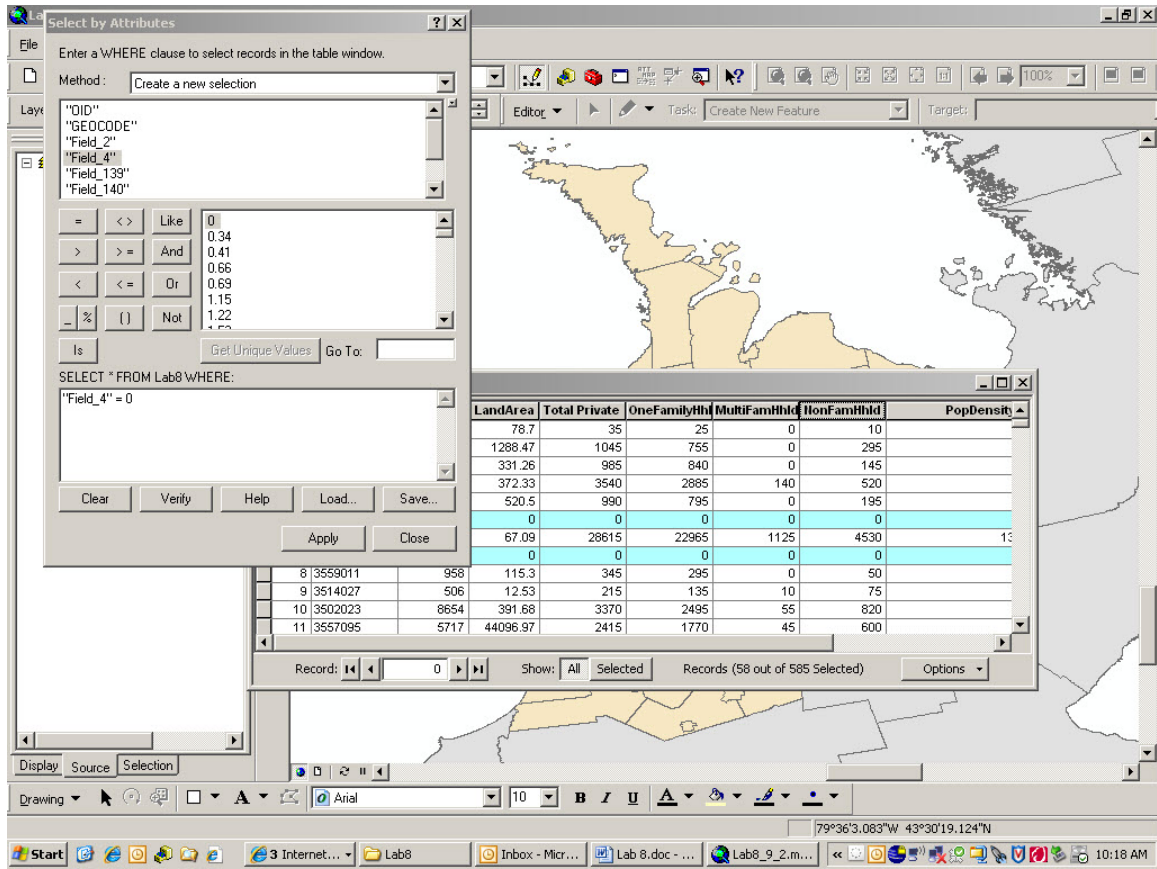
Select by Attributes

Enter a WHERE clause to select records in the table window.

Method : Create a new selection

"OID"
"GEOCODE"
"Field_2"
"Field_4"
"Field_139"
"Field_140"

= <> Like
> >= And
< <= Or
_ % () Not
Is

0
0.34
0.41
0.66
0.69
1.15
1.22

Get Unique Values Go To:

SELECT * FROM Lab8 WHERE:

"Field_4" = 0

Clear Verify Help Load... Save...

Apply Close

File

Layers

Editor Task: Create New Feature Target:

100%

| | | | LandArea | Total Private | OneFamilyHhl | MultiFamHhld | NonFamHhld | PopDensity |
|---|---|---|---|---|---|---|---|---|
| | | | 78.7 | 35 | 25 | 0 | 10 | |
| | | | 1288.47 | 1045 | 755 | 0 | 295 | |
| | | | 331.26 | 985 | 840 | 0 | 145 | |
| | | | 372.33 | 3540 | 2885 | 140 | 520 | |
| | | | 520.5 | 990 | 795 | 0 | 195 | |
| | | | 0 | 0 | 0 | 0 | 0 | |
| | | | 67.09 | 28615 | 22965 | 1125 | 4530 | 13 |
| | | | 0 | 0 | 0 | 0 | 0 | |
| 8 | 3559011 | 958 | 115.3 | 345 | 295 | 0 | 50 | |
| 9 | 3514027 | 506 | 12.53 | 215 | 135 | 10 | 75 | |
| 10 | 3502023 | 8654 | 391.68 | 3370 | 2495 | 55 | 820 | |
| 11 | 3557095 | 5717 | 44096.97 | 2415 | 1770 | 45 | 600 | |

Record: 0 Show: All Selected Records (58 out of 585 Selected) Options

Display Source Selection

Drawing Arial 10 B I U A

79°36'3.083"W 43°30'19.124"N

Start 3 Internet... Lab8 Inbox - Micr... Lab 8.doc - ... Lab8_9_2.m... 10:18 AM